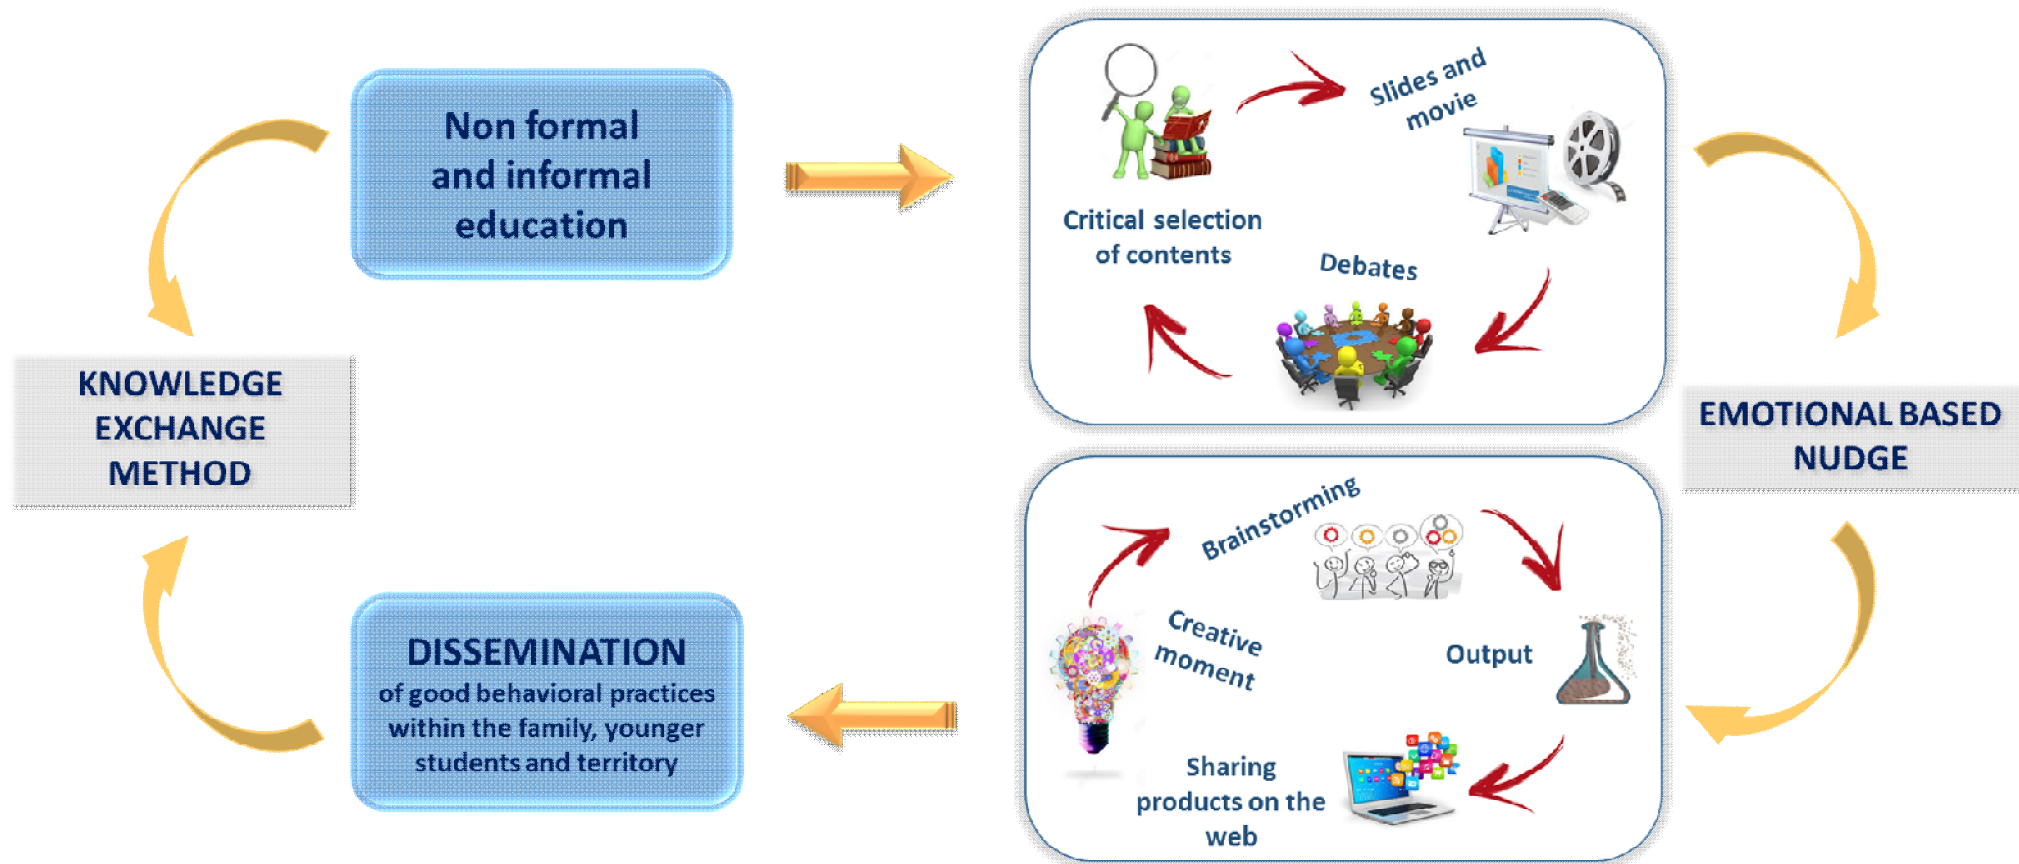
Non formal and informal education

Critical selection of contents

Slides and movie

Debates

KNOWLEDGE EXCHANGE METHOD

EMOTIONAL BASED NUDGE

Brainstorming

Creative moment

Output

Sharing products on the web

DISSEMINATION
of good behavioral practices within the family, younger students and territory